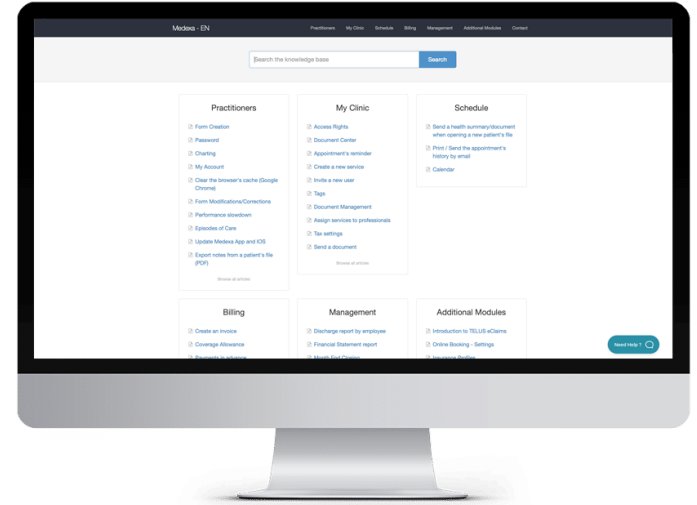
Medexa - EN

Practitioners My Clinic Schedule Billing Management Additional Modules Contact

Search the knowledge base

Search

Practitioners

Form Creation
Password
Charting
My Account
Clear the browser's cache (Google Chrome)
Form Modifications/Corrections
Performance slowdown
Episodes of Care
Update Medexa App and IOS
Export notes from a patient's file (PDF)

Browse all articles

My Clinic

Access Rights
Document Center
Appointment's reminder
Create a new service
Invite a new user
Tags
Document Management
Assign services to professionals
Tax settings
Send a document

Browse all articles

Schedule

Send a health summary/document when opening a new patient's file
Print / Send the appointment's history by email
Calendar

Billing

Create an invoice
Coverage Allowance
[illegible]

Management

Discharge report by employee
Financial Statement report
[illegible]

Additional Modules

Introduction to TELUS eClaims
Online Booking - Settings
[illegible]

Need Help?